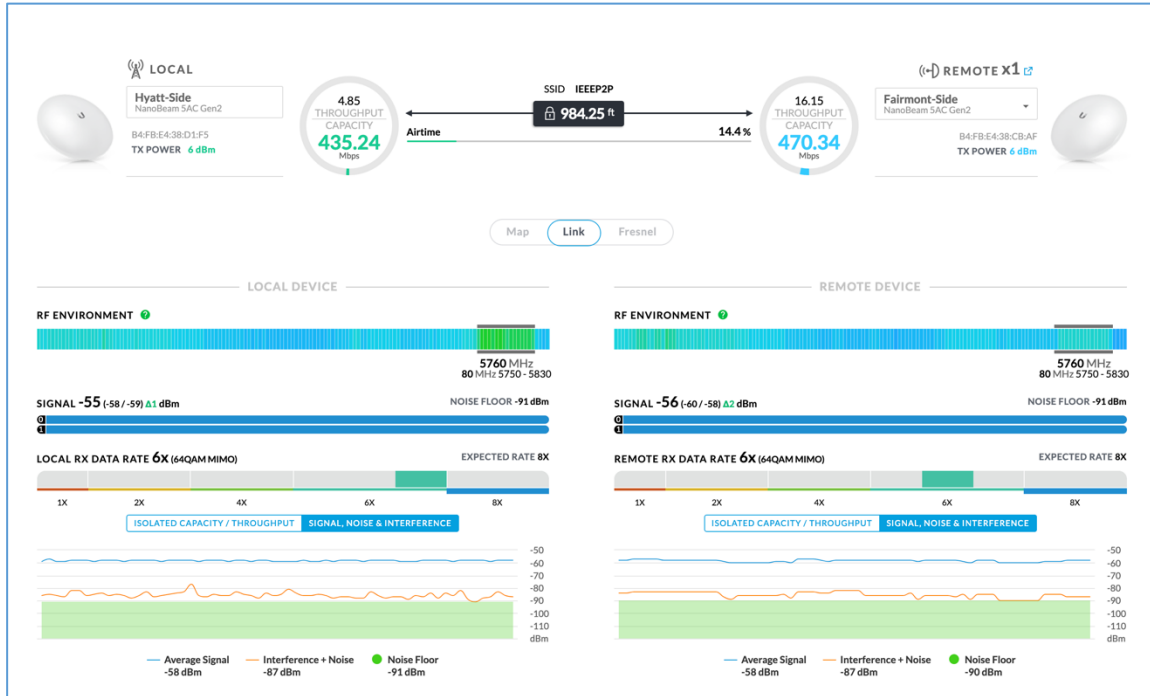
LOCAL

Hyatt-Side
NanoBeam 5AC Gen2

B4:FB:E4:38:D1:F5
TX POWER 6 dBm

4.85
THROUGHPUT CAPACITY
435.24
Mbps

SSID IEEEP2P
984.25 ft
Airtime
14.4 %

16.15
THROUGHPUT CAPACITY
470.34
Mbps

REMOTE x1

Fairmont-Side
NanoBeam 5AC Gen2

B4:FB:E4:38:CB:AF
TX POWER 6 dBm

Map Link Fresnel

LOCAL DEVICE

RF ENVIRONMENT

5760 MHz
80 MHz 5750 - 5830

SIGNAL -55 (-58 / -59) Δ1 dBm
NOISE FLOOR -91 dBm

LOCAL RX DATA RATE 6X (64QAM MIMO)
EXPECTED RATE 8X

1X 2X 4X 6X 8X

ISOLATED CAPACITY / THROUGHPUT SIGNAL, NOISE & INTERFERENCE

-50
-60
-70
-80
-90
-100
-110
dBm

Average Signal -58 dBm
Interference + Noise -87 dBm
Noise Floor -91 dBm

REMOTE DEVICE

RF ENVIRONMENT

5760 MHz
80 MHz 5750 - 5830

SIGNAL -56 (-60 / -58) Δ2 dBm
NOISE FLOOR -91 dBm

REMOTE RX DATA RATE 6X (64QAM MIMO)
EXPECTED RATE 8X

1X 2X 4X 6X 8X

ISOLATED CAPACITY / THROUGHPUT SIGNAL, NOISE & INTERFERENCE

-50
-60
-70
-80
-90
-100
-110
dBm

Average Signal -58 dBm
Interference + Noise -87 dBm
Noise Floor -90 dBm